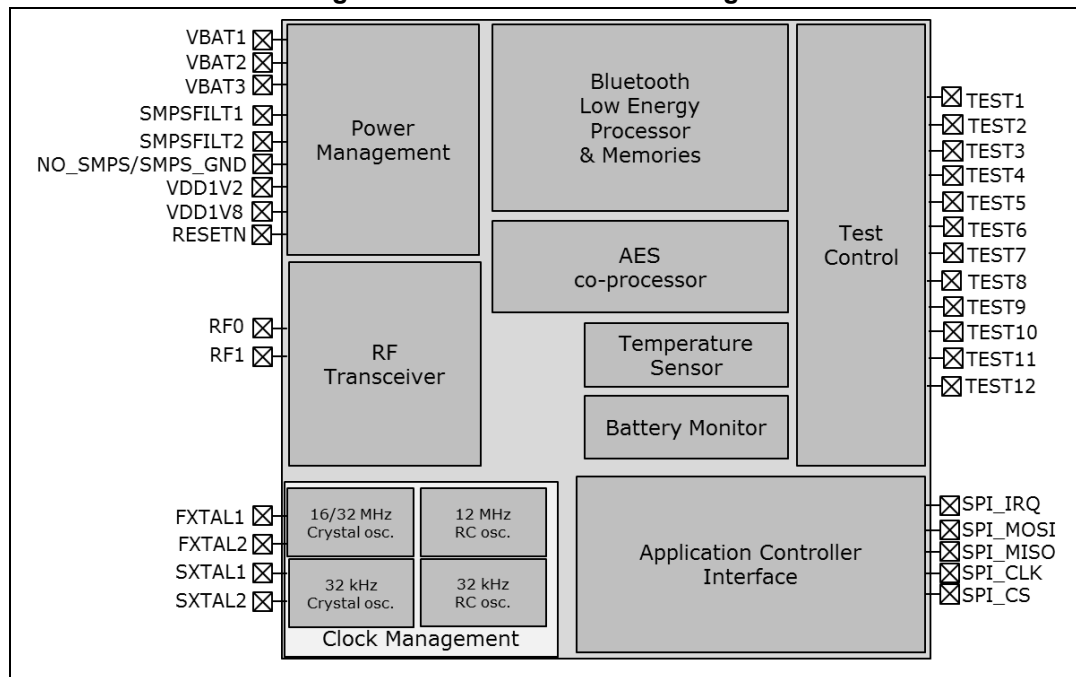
VBAT1
VBAT2
VBAT3
SMPSFILT1
SMPSFILT2
NO_SMPS/SMPS_GND
VDD1V2
VDD1V8
RESETN

Power Management

Bluetooth Low Energy Processor & Memories

Test Control

TEST1
TEST2
TEST3
TEST4
TEST5
TEST6
TEST7
TEST8
TEST9
TEST10
TEST11
TEST12

AES co-processor

RF0
RF1

RF Transceiver

Temperature Sensor

Battery Monitor

FXTAL1
FXTAL2
SXTAL1
SXTAL2

16/32 MHz Crystal osc.

12 MHz RC osc.

32 kHz Crystal osc.

32 kHz RC osc.

Clock Management

Application Controller Interface

SPI_IRQ
SPI_MOSI
SPI_MISO
SPI_CLK
SPI_CS